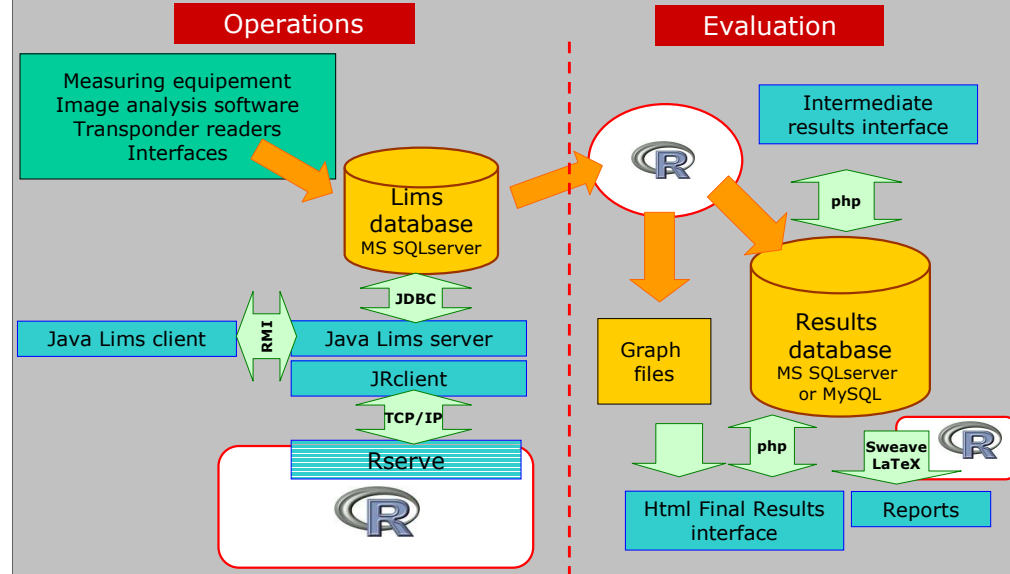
Operations

Evaluation

Measuring equipement
Image analysis software
Transponder readers
Interfaces

Lims database
MS SQLserver

JDBC

Java Lims client

RMI

Java Lims server

JRclient

TCP/IP

Rserve

R

R

Intermediate results interface

php

Graph files

Results database
MS SQLserver or MySQL

R

php

Sweave LaTeX

Html Final Results interface

Reports